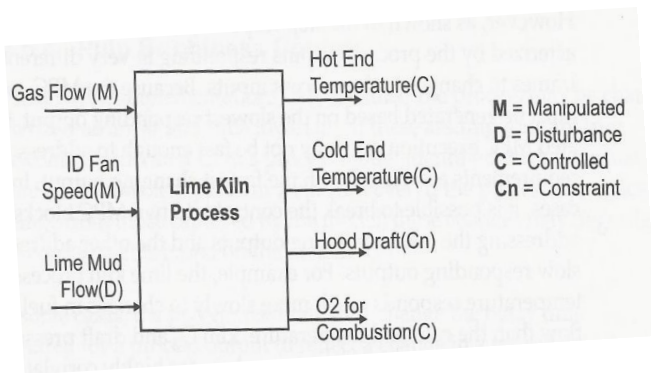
Gas Flow (M)

ID Fan Speed(M)

Lime Mud Flow(D)

Lime Kiln Process

Hot End Temperature(C)

Cold End Temperature(C)

Hood Draft(Cn)

O2 for Combustion(C)

M = Manipulated
D = Disturbance
C = Controlled
Cn = Constraint